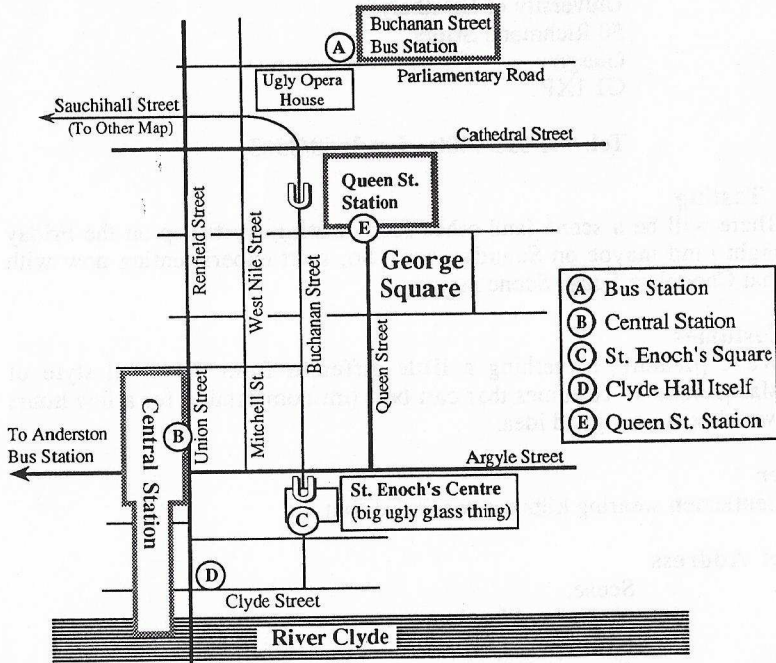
A Buchanan Street Bus Station

Ugly Opera House

Parliamentary Road

Sauchihall Street (To Other Map)

Cathedral Street

Queen St. Station

E

George Square

Renfield Street

West Nile Street

Buchanan Street

Queen Street

Mitchell St.

Union Street

A Bus Station
B Central Station
C St. Enoch's Square
D Clyde Hall Itself
E Queen St. Station

To Anderston Bus Station

B

Central Station

Argyle Street

St. Enoch's Centre (big ugly glass thing)

C

D

Clyde Street

River Clyde